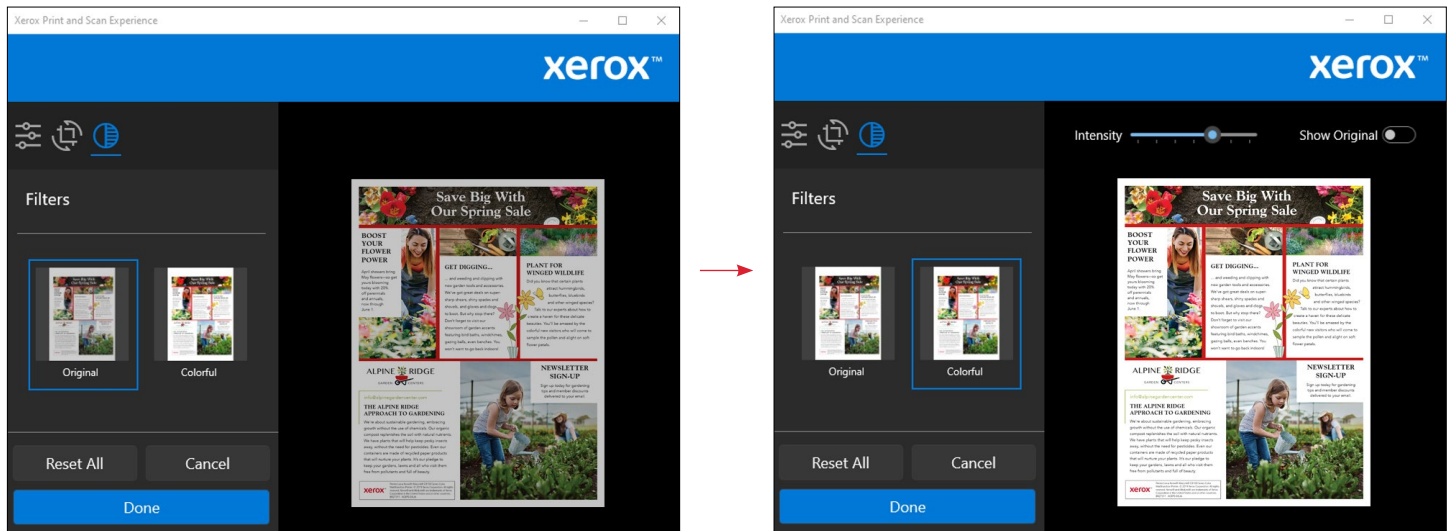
Xerox Print and Scan Experience

xerox™

Filters

Original

Colorful

Reset All

Cancel

Done

Save Big With Our Spring Sale

BOOST YOUR FLOWER POWER

GET DIGGING...

PLANT FOR WINGED WILDLIFE

ALPINE RIDGE

NEWSLETTER SIGN-UP

THE ALPINE RIDGE APPROACH TO GARDENING

xerox

Xerox Print and Scan Experience

xerox™

Intensity

Show Original

Filters

Original

Colorful

Reset All

Cancel

Done

Save Big With Our Spring Sale

BOOST YOUR FLOWER POWER

GET DIGGING...

PLANT FOR WINGED WILDLIFE

ALPINE RIDGE

NEWSLETTER SIGN-UP

THE ALPINE RIDGE APPROACH TO GARDENING

xerox